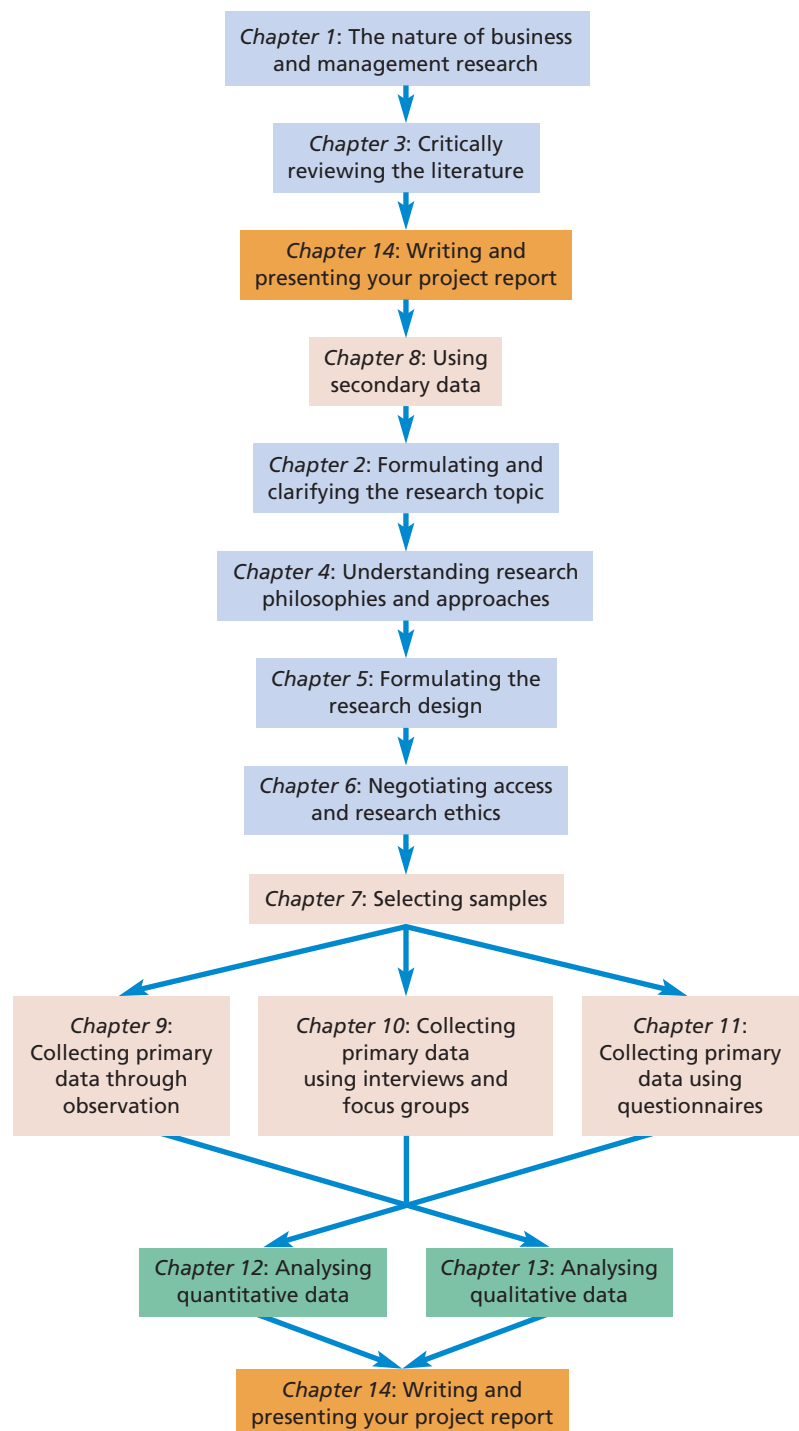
Chapter 1: The nature of business and management research

Chapter 3: Critically reviewing the literature

Chapter 14: Writing and presenting your project report

Chapter 8: Using secondary data

Chapter 2: Formulating and clarifying the research topic

Chapter 4: Understanding research philosophies and approaches

Chapter 5: Formulating the research design

Chapter 6: Negotiating access and research ethics

Chapter 7: Selecting samples

Chapter 9: Collecting primary data through observation

Chapter 10: Collecting primary data using interviews and focus groups

Chapter 11: Collecting primary data using questionnaires

Chapter 12: Analysing quantitative data

Chapter 13: Analysing qualitative data

Chapter 14: Writing and presenting your project report